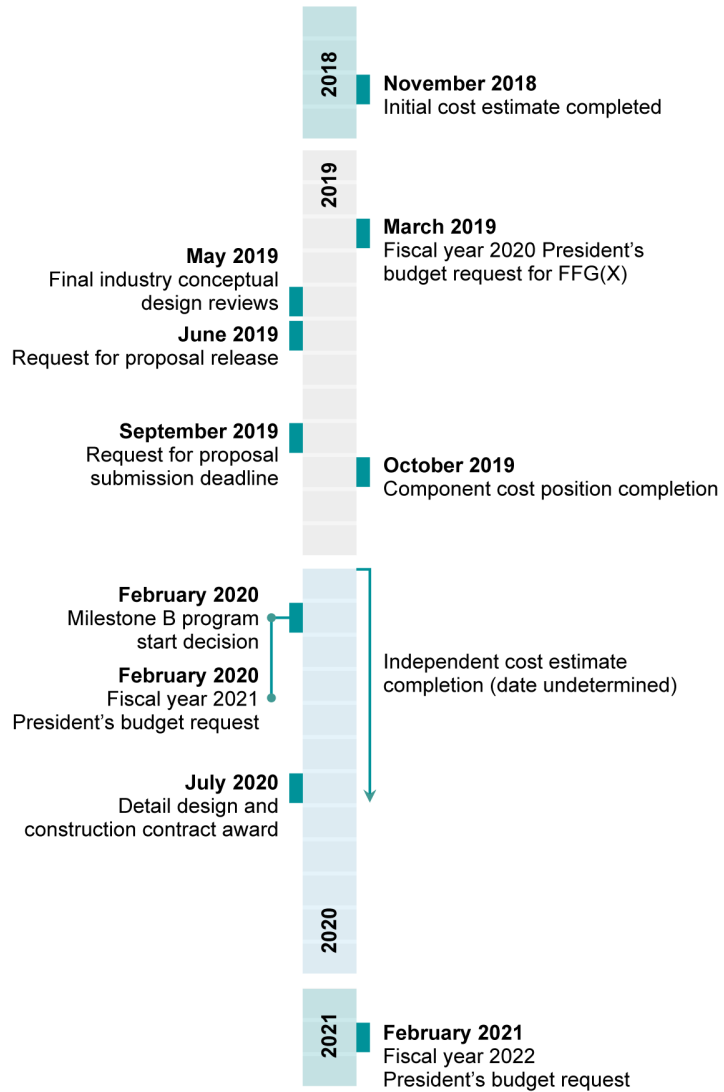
2018

November 2018
Initial cost estimate completed

2019

March 2019
Fiscal year 2020 President's budget request for FFG(X)

May 2019
Final industry conceptual design reviews

June 2019
Request for proposal release

September 2019
Request for proposal submission deadline

October 2019
Component cost position completion

February 2020
Milestone B program start decision

February 2020
Fiscal year 2021 President's budget request

Independent cost estimate completion (date undetermined)

July 2020
Detail design and construction contract award

2020

2021

February 2021
Fiscal year 2022 President's budget request